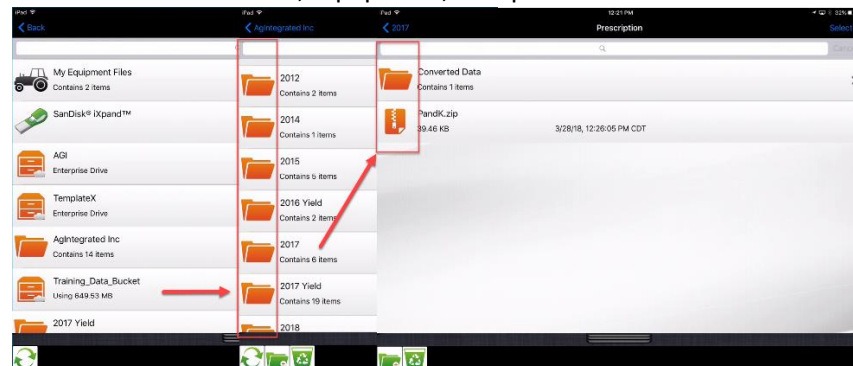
iPad

Back

My Equipment Files
Contains 2 items

SanDisk® iXpand™

AGI
Enterprise Drive

TemplateX
Enterprise Drive

AgIntegrated Inc
Contains 14 items

Training_Data_Bucket
Using 649.53 MB

2017 Yield

iPad

AgIntegrated Inc

2012
Contains 2 items

2014
Contains 1 items

2015
Contains 5 items

2016 Yield
Contains 2 items

2017
Contains 6 items

2017 Yield
Contains 19 items

2018

iPad

12:21 PM

32%

2017

Prescription

Select

Converted Data
Contains 1 items

PandK.zip
39.46 KB
3/28/18, 12:26:05 PM CDT